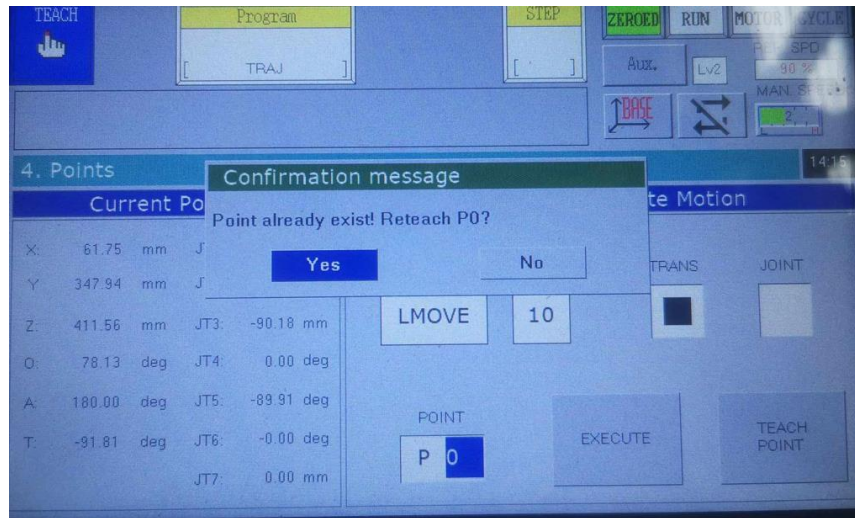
TEACH

Program

[ TRAJ ]

STEP

[ ]

ZEROED RUN MOTOR CYCLE

Aux. Lv2

SPD

90 %

MAN. SPD

2

BASE

4. Points

14:15

Current Po

te Motion

Confirmation message

Point already exist! Reteach P0?

Yes No

X: 61.75 mm J

Y: 347.94 mm J

Z: 411.56 mm JT3: -90.18 mm

O: 78.13 deg JT4: 0.00 deg

A: 180.00 deg JT5: -89.91 deg

T: -91.81 deg JT6: -0.00 deg

JT7: 0.00 mm

TRANS JOINT

LMOVE 10

POINT

P 0

EXECUTE

TEACH POINT